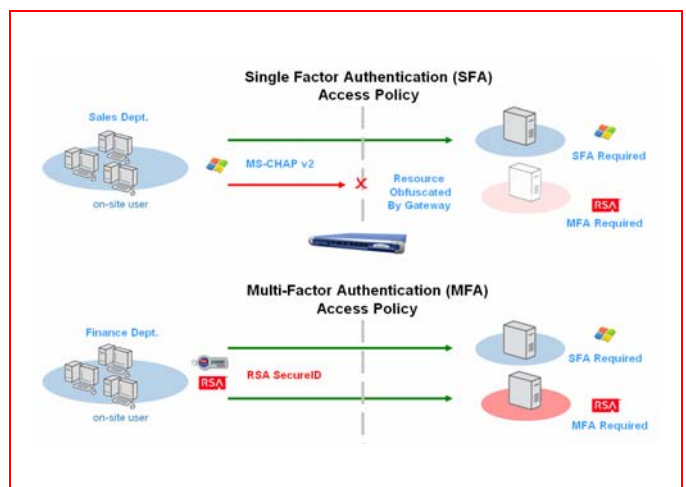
Single Factor Authentication (SFA)
Access Policy

Sales Dept.

on-site user

MS-CHAP v2

Resource Obfuscated By Gateway

SFA Required

RSA

MFA Required

Multi-Factor Authentication (MFA)
Access Policy

Finance Dept.

on-site user

RSA

RSA SecureID

SFA Required

RSA

MFA Required